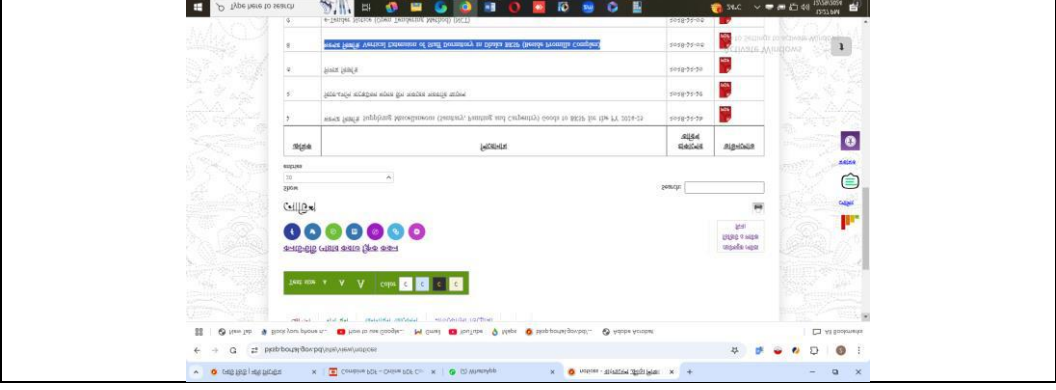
Type here to search

34°C

Activate Windows
Go to Settings to activate Windows.

| ক্রমিক | শিরোনাম | প্রকাশের তারিখ | ডাউনলোড |
|---|---|---|---|
| 7 | Tender Notice: Supplying Miscellaneous (Sanitary, Painting and Carpentry) Goods in BKSP for the FY 2024-25 | 2024-07-24 | |
| 8 | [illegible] | 2024-07-24 | |
| 9 | Tender Notice | 2024-07-30 | |
| 6 | Tender Notice: Vertical Extension of Hall Dormitory in Sylhet BKSP (Inside Bangladesh Complex) | 2024-07-02 | |
| 5 | e-Tender Notice (Open Tendering Method (OTM)) | 2024-07-02 | |

Show
10
entries

Search:

নোটিশ

Share
Color
Text size

Chrome
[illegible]
bksp.portal.gov.bd/site/view/notices

Bookmarks
All Bookmarks